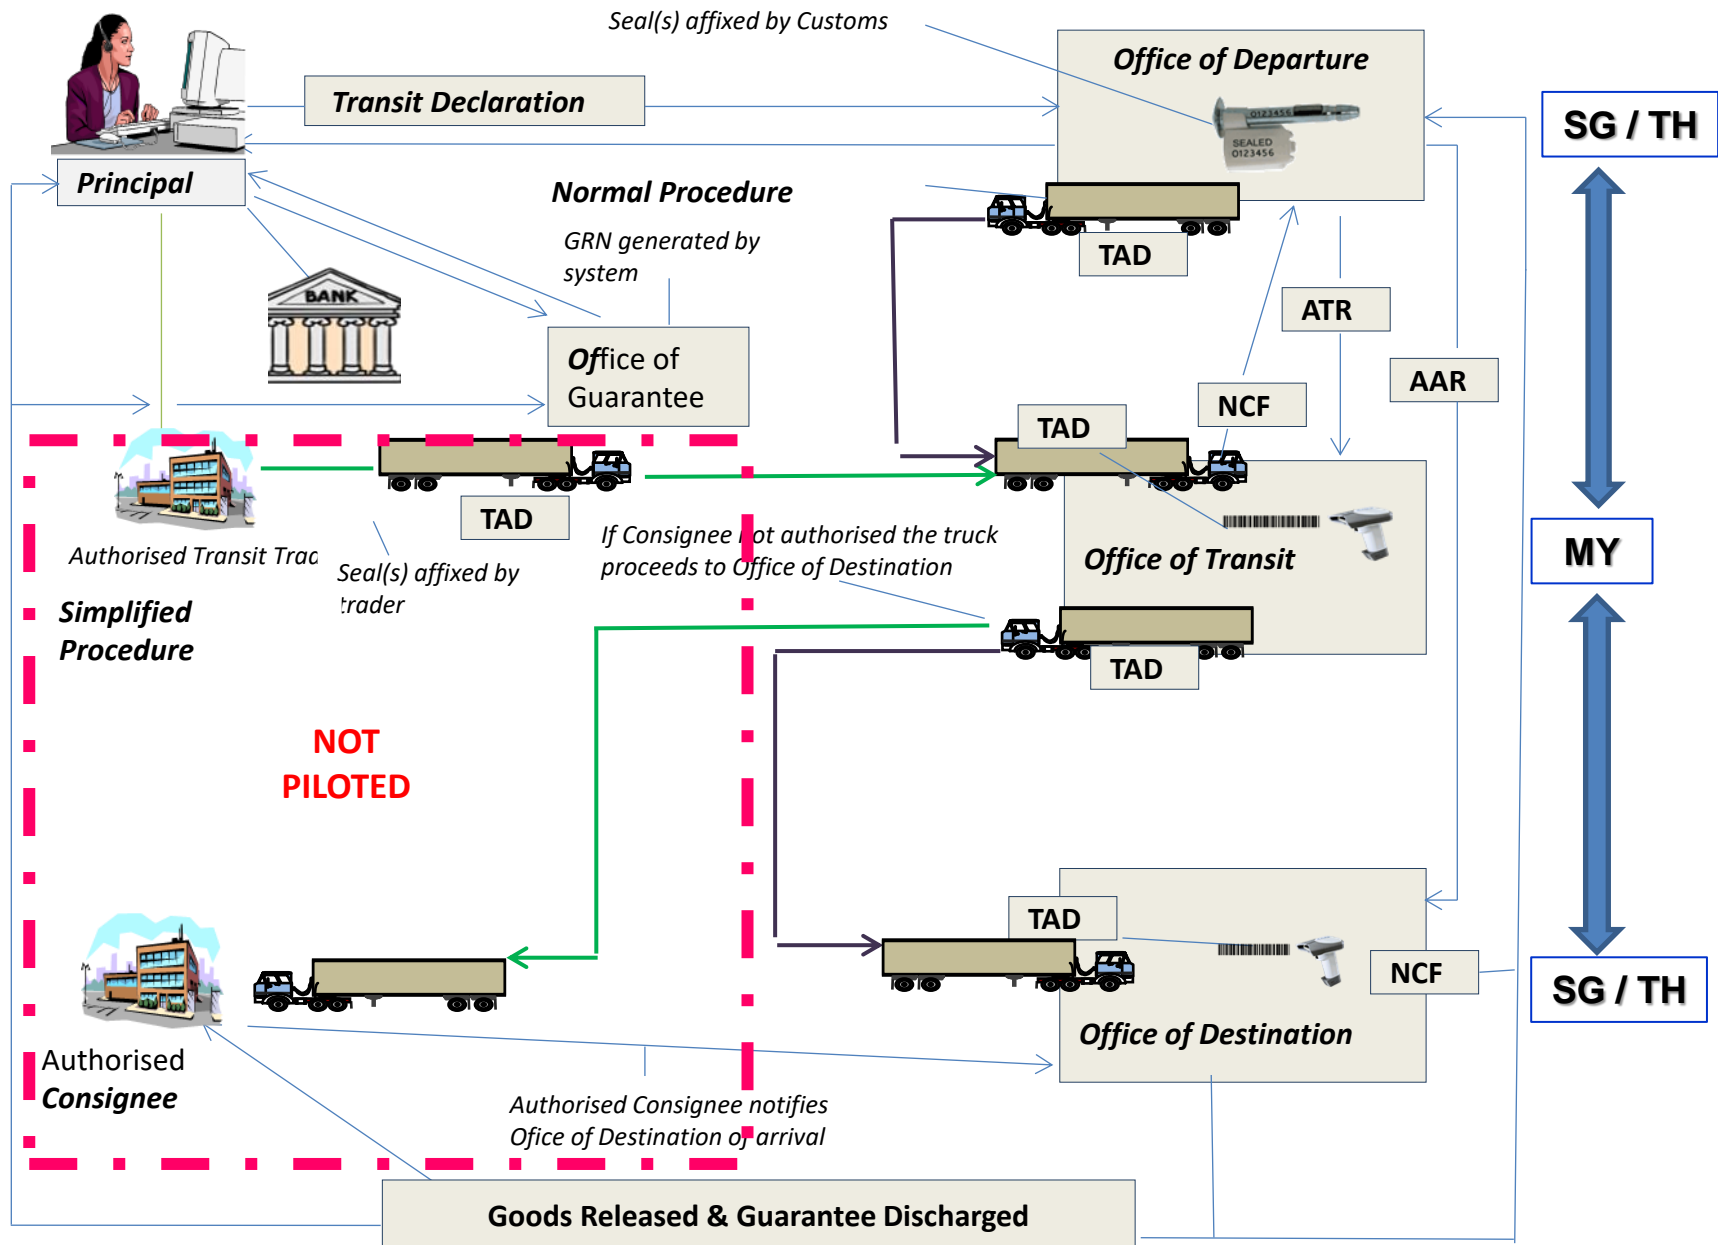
Seal(s) affixed by Customs

Transit Declaration

Office of Departure

SEALED 0123456

SG / TH

Principal

Normal Procedure

TAD

GRN generated by system

BANK

ATR

Office of Guarantee

AAR

NCF

TAD

TAD

Authorised Transit Trac

Seal(s) affixed by trader

If Consignee not authorised the truck proceeds to Office of Destination

Office of Transit

MY

Simplified Procedure

TAD

NOT PILOTED

TAD

NCF

SG / TH

Office of Destination

Authorised Consignee

Authorised Consignee notifies Ofice of Destination of arrival

Goods Released & Guarantee Discharged